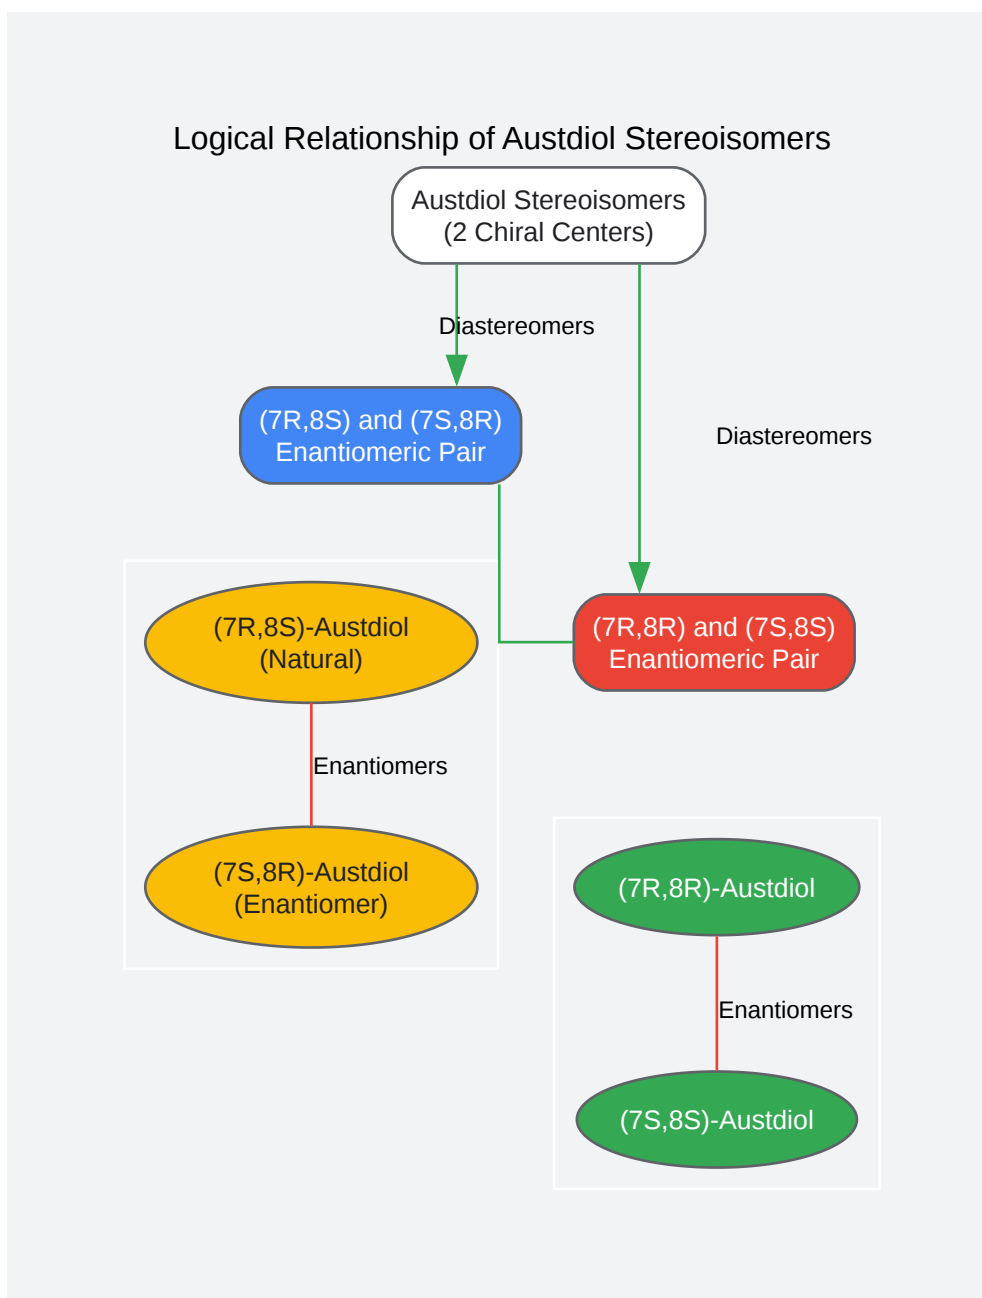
Logical Relationship of Austdiol Stereoisomers

Austdiol Stereoisomers
(2 Chiral Centers)

Diastereomers

(7R,8S) and (7S,8R)
Enantiomeric Pair

Diastereomers

(7R,8S)-Austdiol
(Natural)

(7R,8R) and (7S,8S)
Enantiomeric Pair

Enantiomers

(7S,8R)-Austdiol
(Enantiomer)

(7R,8R)-Austdiol

Enantiomers

(7S,8S)-Austdiol